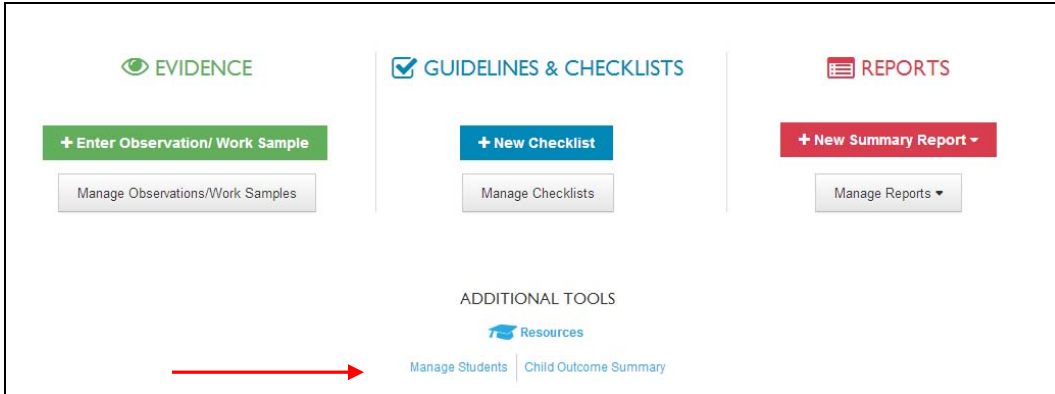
EVIDENCE

+ Enter Observation/ Work Sample

Manage Observations/Work Samples

GUIDELINES & CHECKLISTS

+ New Checklist

Manage Checklists

REPORTS

+ New Summary Report

Manage Reports

ADDITIONAL TOOLS

Resources

Manage Students | Child Outcome Summary